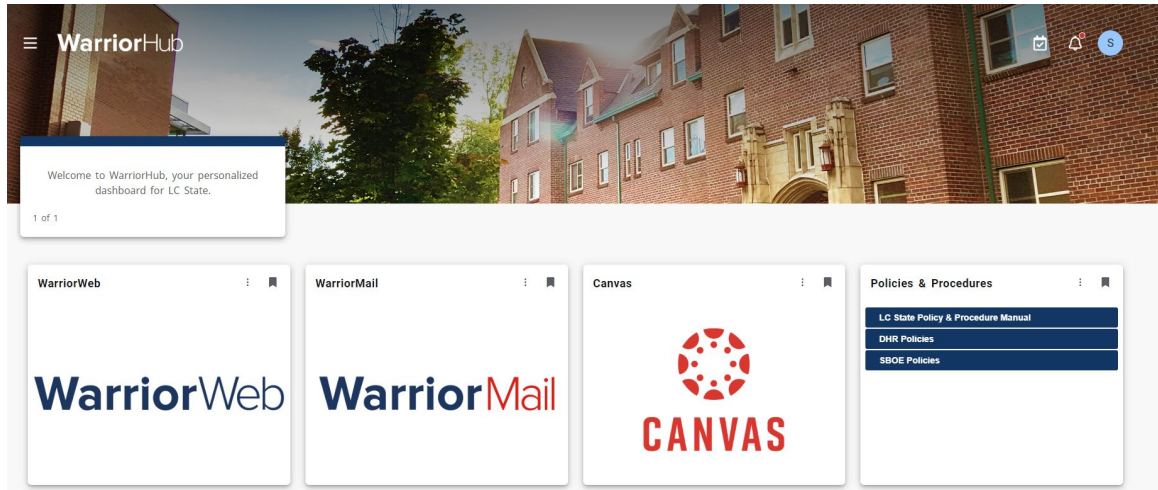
WarriorHub

S

Welcome to WarriorHub, your personalized dashboard for LC State.

1 of 1

WarriorWeb

WarriorWeb

WarriorMail

WarriorMail

Canvas

CANVAS

Policies & Procedures

LC State Policy & Procedure Manual

DHR Policies

SBOE Policies